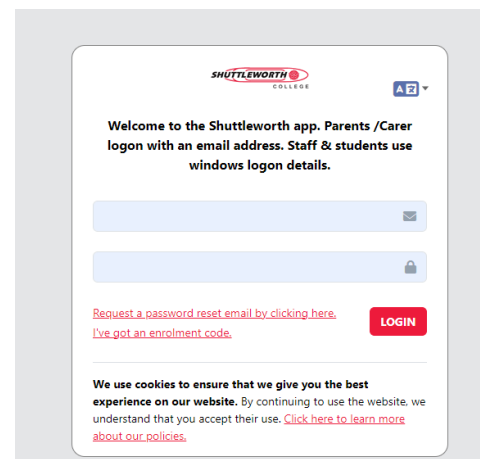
SHUTTLEWORTH
COLLEGE

Welcome to the Shuttleworth app. Parents /Carer logon with an email address. Staff & students use windows logon details.

Request a password reset email by clicking here.
I've got an enrolment code.

LOGIN

We use cookies to ensure that we give you the best experience on our website. By continuing to use the website, we understand that you accept their use. Click here to learn more about our policies.